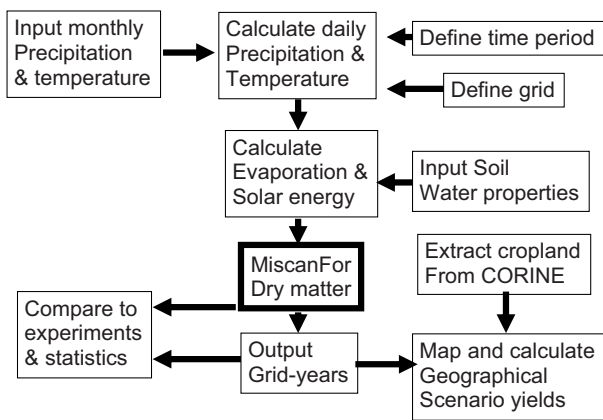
Input monthly Precipitation & temperature

Calculate daily Precipitation & Temperature

Define time period

Define grid

Calculate Evaporation & Solar energy

Input Soil Water properties

MiscanFor Dry matter

Extract cropland From CORINE

Compare to experiments & statistics

Output Grid-years

Map and calculate Geographical Scenario yields